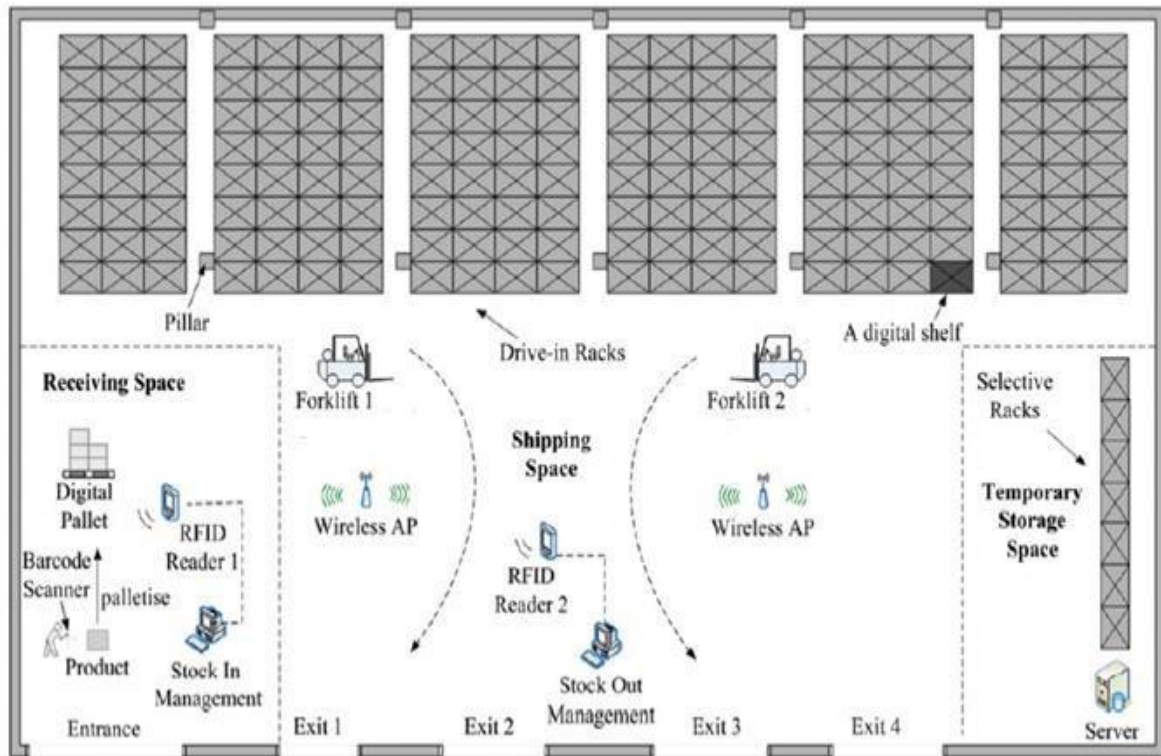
Pillar

Drive-in Racks

A digital shelf

Receiving Space

Forklift 1

Forklift 2

Selective Racks

Shipping Space

Digital Pallet

RFID Reader 1

Wireless AP

Wireless AP

Temporary Storage Space

RFID Reader 2

Barcode Scanner

palletise

Product

Stock In Management

Stock Out Management

Entrance

Exit 1

Exit 2

Exit 3

Exit 4

Server